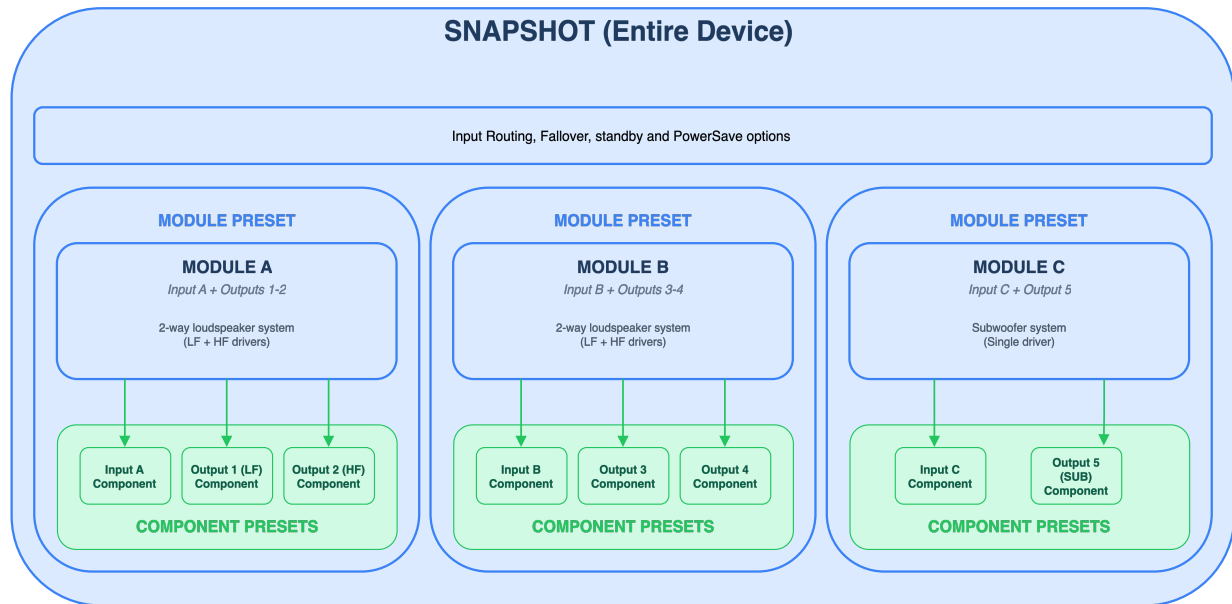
SNAPSHOT (Entire Device)

Input Routing, Fallover, standby and PowerSave options

MODULE PRESET

MODULE A
Input A + Outputs 1-2
2-way loudspeaker system
(LF + HF drivers)

Input A Component
Output 1 (LF) Component
Output 2 (HF) Component

COMPONENT PRESETS

MODULE PRESET

MODULE B
Input B + Outputs 3-4
2-way loudspeaker system
(LF + HF drivers)

Input B Component
Output 3 Component
Output 4 Component

COMPONENT PRESETS

MODULE PRESET

MODULE C
Input C + Output 5
Subwoofer system
(Single driver)

Input C Component
Output 5 (SUB) Component

COMPONENT PRESETS